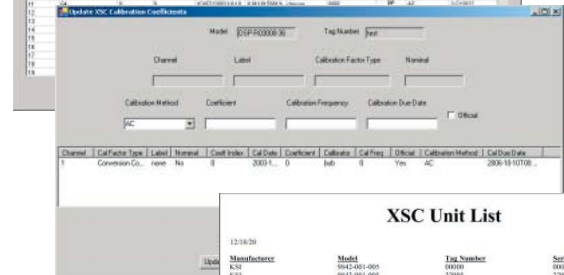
Update XSC Calibration Coefficients

Model DSP-R0000-36

Tag Number test

Channel

Label

Calibration Factor Type

Nominal

Calibration Method

Coefficient

Calibration Frequency

Calibration Due Date

AC

Official

| Channel | Cal Factor Type | Label | Nominal | Coeff Index | Cal Date | Coefficient | Calibrator | Cal Freq | Official | Calibration Method | Cal Due Date |
|---|---|---|---|---|---|---|---|---|---|---|---|
| 1 | Conversion Co... | none | No | 0 | 2003-1... | 0 | bub | 0 | Yes | AC | 2006-10-10T00... |

Upd

XSC Unit List

12/18/20

| Manufacturer | Model | Tag Number | Ser |
|---|---|---|---|
| KSI | 9842-001-005 | 00000 | 000 |
| KSI | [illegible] | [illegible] | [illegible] |